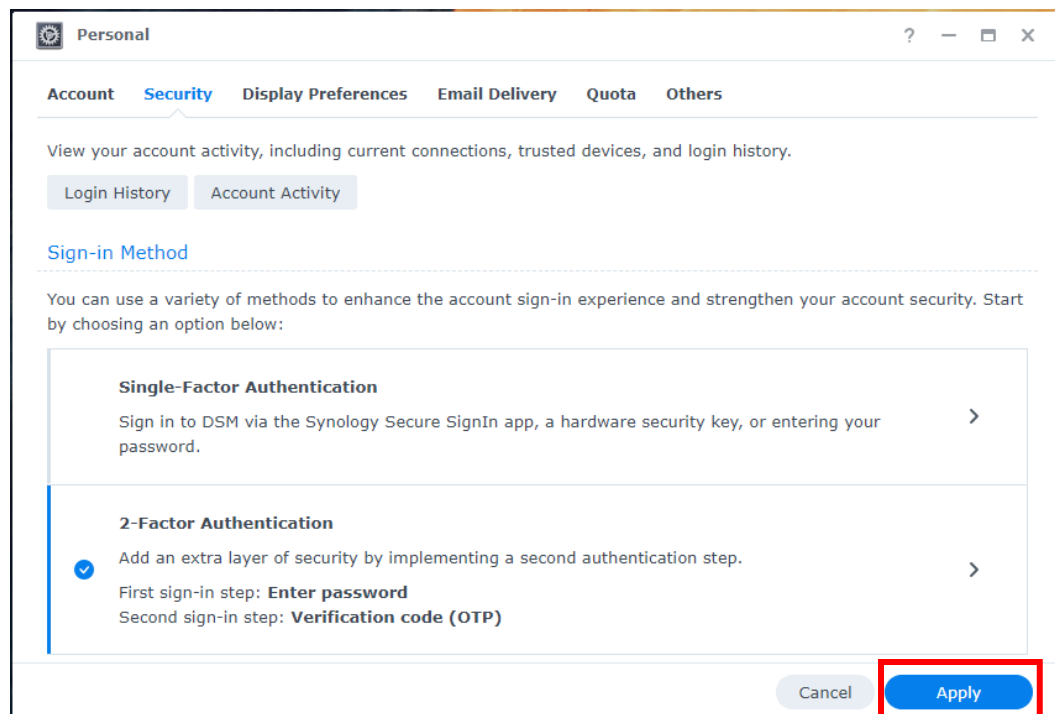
Personal

? — ☐ ✕

Account Security Display Preferences Email Delivery Quota Others

View your account activity, including current connections, trusted devices, and login history.

Login History Account Activity

Sign-in Method

You can use a variety of methods to enhance the account sign-in experience and strengthen your account security. Start by choosing an option below:

Single-Factor Authentication

Sign in to DSM via the Synology Secure SignIn app, a hardware security key, or entering your password.

2-Factor Authentication

Add an extra layer of security by implementing a second authentication step.

First sign-in step: Enter password
Second sign-in step: Verification code (OTP)

Cancel Apply